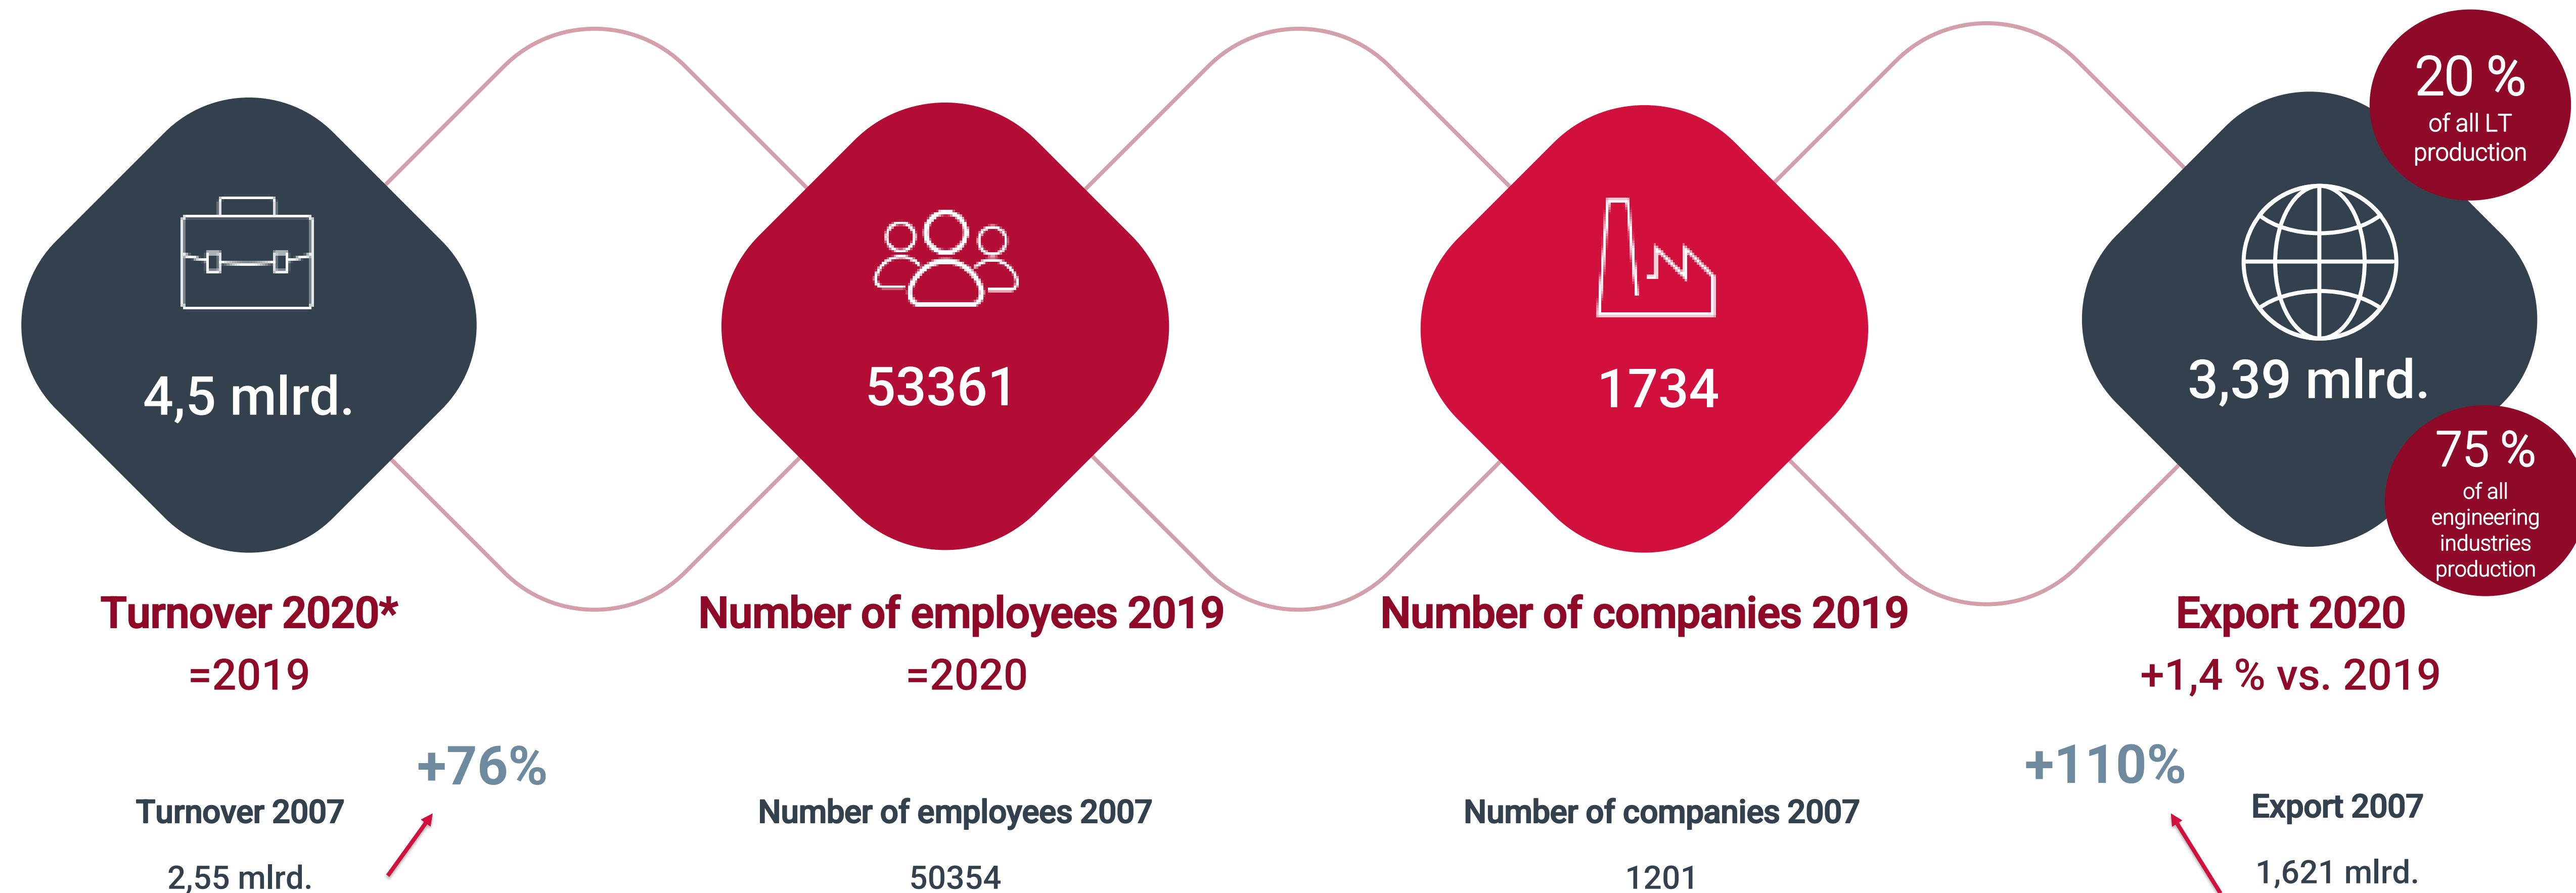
20 %
of all LT production

4,5 mlrd.

53361

1734

3,39 mlrd.

75 %
of all engineering industries production

Turnover 2020*
=2019

Number of employees 2019
=2020

Number of companies 2019

Export 2020
+1,4 % vs. 2019

+76%

+110%

Turnover 2007
2,55 mlrd.

Number of employees 2007
50354

Number of companies 2007
1201

Export 2007
1,621 mlrd.